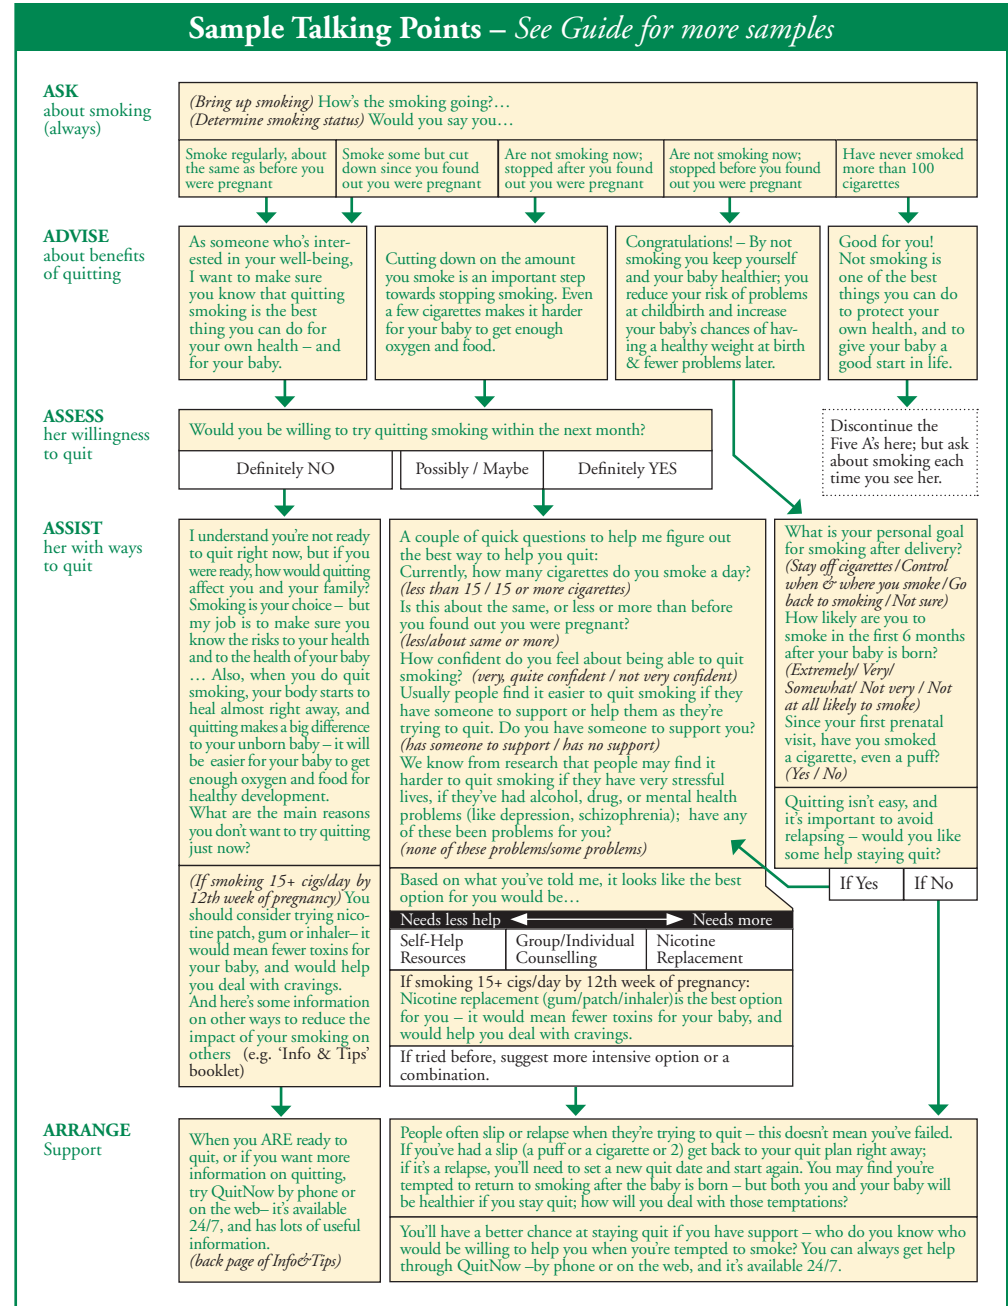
Sample Talking Points – See Guide for more samples

ASK
about smoking (always)

(Bring up smoking) How's the smoking going?…
(Determine smoking status) Would you say you…

Smoke regularly, about the same as before you were pregnant

Smoke some but cut down since you found out you were pregnant

Are not smoking now; stopped after you found out you were pregnant

Are not smoking now; stopped before you found out you were pregnant

Have never smoked more than 100 cigarettes

ADVISE
about benefits of quitting

As someone who's interested in your well-being, I want to make sure you know that quitting smoking is the best thing you can do for your own health – and for your baby.

Cutting down on the amount you smoke is an important step towards stopping smoking. Even a few cigarettes makes it harder for your baby to get enough oxygen and food.

Congratulations! – By not smoking you keep yourself and your baby healthier; you reduce your risk of problems at childbirth and increase your baby's chances of having a healthy weight at birth & fewer problems later.

Good for you! Not smoking is one of the best things you can do to protect your own health, and to give your baby a good start in life.

ASSESS
her willingness to quit

Would you be willing to try quitting smoking within the next month?

Definitely NO

Possibly / Maybe

Definitely YES

Discontinue the Five A's here; but ask about smoking each time you see her.

ASSIST
her with ways to quit

I understand you're not ready to quit right now, but if you were ready, how would quitting affect you and your family? Smoking is your choice – but my job is to make sure you know the risks to your health and to the health of your baby … Also, when you do quit smoking, your body starts to heal almost right away, and quitting makes a big difference to your unborn baby – it will be easier for your baby to get enough oxygen and food for healthy development.
What are the main reasons you don't want to try quitting just now?

(If smoking 15+ cigs/day by 12th week of pregnancy) You should consider trying nicotine patch, gum or inhaler– it would mean fewer toxins for your baby, and would help you deal with cravings.
And here's some information on other ways to reduce the impact of your smoking on others (e.g. 'Info & Tips' booklet)

A couple of quick questions to help me figure out the best way to help you quit:
Currently, how many cigarettes do you smoke a day? (less than 15 / 15 or more cigarettes)
Is this about the same, or less or more than before you found out you were pregnant?
(less/about same or more)
How confident do you feel about being able to quit smoking? (very, quite confident / not very confident)
Usually people find it easier to quit smoking if they have someone to support or help them as they're trying to quit. Do you have someone to support you?
(has someone to support / has no support)
We know from research that people may find it harder to quit smoking if they have very stressful lives, if they've had alcohol, drug, or mental health problems (like depression, schizophrenia); have any of these been problems for you?
(none of these problems/some problems)

Based on what you've told me, it looks like the best option for you would be…

Needs less help Needs more

| Self-Help Resources | Group/Individual Counselling | Nicotine Replacement |
|---|---|---|

If smoking 15+ cigs/day by 12th week of pregnancy:
Nicotine replacement (gum/patch/inhaler)is the best option for you – it would mean fewer toxins for your baby, and would help you deal with cravings.

If tried before, suggest more intensive option or a combination.

What is your personal goal for smoking after delivery? (Stay off cigarettes / Control when & where you smoke / Go back to smoking / Not sure)
How likely are you to smoke in the first 6 months after your baby is born? (Extremely/ Very/ Somewhat/ Not very / Not at all likely to smoke)
Since your first prenatal visit, have you smoked a cigarette, even a puff? (Yes / No)

Quitting isn't easy, and it's important to avoid relapsing – would you like some help staying quit?

If Yes

If No

ARRANGE
Support

When you ARE ready to quit, or if you want more information on quitting, try QuitNow by phone or on the web– it's available 24/7, and has lots of useful information.
(back page of Info&Tips)

People often slip or relapse when they're trying to quit – this doesn't mean you've failed. If you've had a slip (a puff or a cigarette or 2) get back to your quit plan right away; if it's a relapse, you'll need to set a new quit date and start again. You may find you're tempted to return to smoking after the baby is born – but both you and your baby will be healthier if you stay quit; how will you deal with those temptations?

You'll have a better chance at staying quit if you have support – who do you know who would be willing to help you when you're tempted to smoke? You can always get help through QuitNow –by phone or on the web, and it's available 24/7.